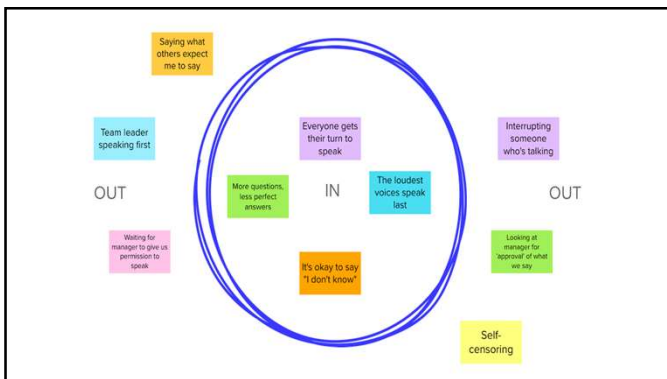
Saying what others expect me to say

Team leader speaking first

OUT

Waiting for manager to give us permission to speak

Everyone gets their turn to speak

More questions, less perfect answers

IN

The loudest voices speak last

It's okay to say "I don't know"

Interrupting someone who's talking

OUT

Looking at manager for 'approval' of what we say

Self-censoring